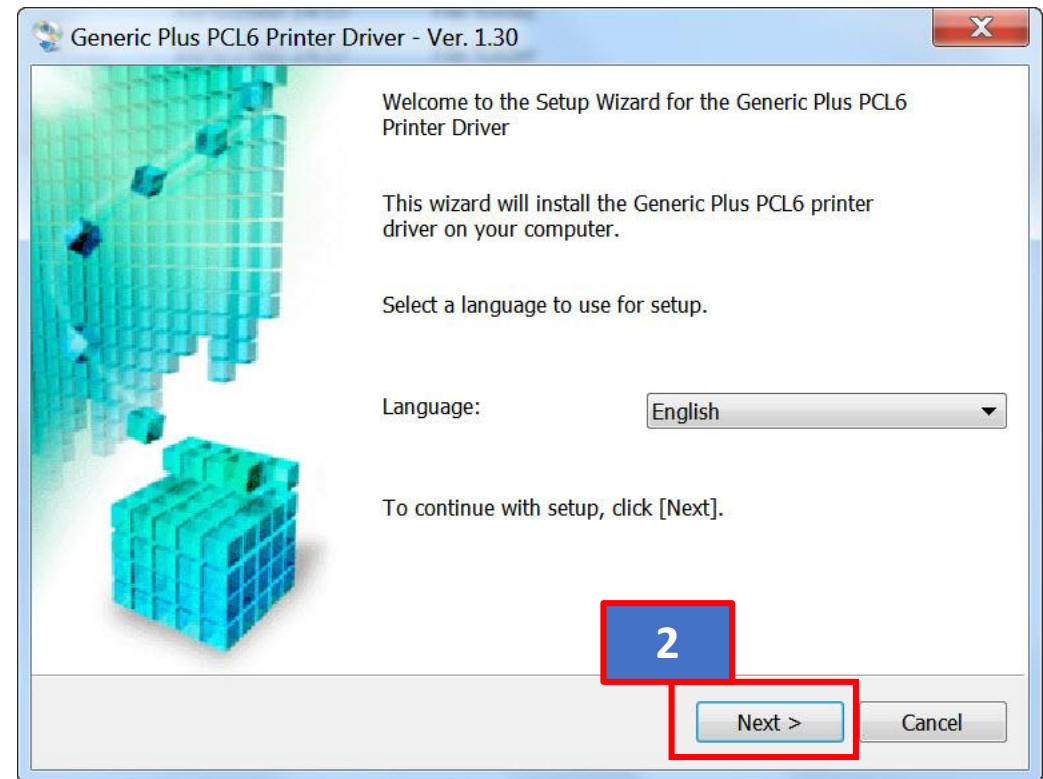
Generic Plus PCL6 Printer Driver - Ver. 1.30

Welcome to the Setup Wizard for the Generic Plus PCL6 Printer Driver

This wizard will install the Generic Plus PCL6 printer driver on your computer.

Select a language to use for setup.

Language: English

To continue with setup, click [Next].

2

Next >

Cancel